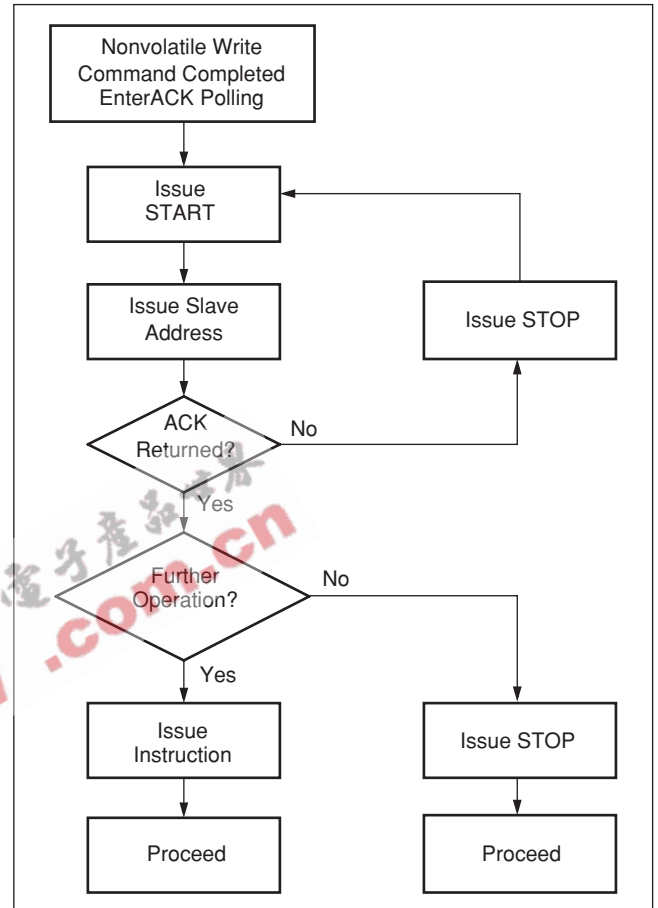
Nonvolatile Write Command Completed EnterACK Polling

Issue START

Issue Slave Address

Issue STOP

ACK Returned?

No

Yes

电子产品世界

.com.cn

Further Operation?

No

Yes

Issue Instruction

Issue STOP

Proceed

Proceed